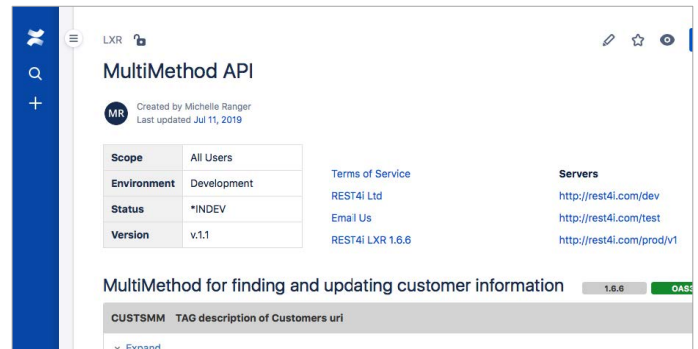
LXR

MultiMethod API

MR Created by Michelle Ranger
Last updated Jul 11, 2019

| Scope | All Users |
|---|---|
| Environment | Development |
| Status | *INDEV |
| Version | v.1.1 |

Terms of Service
REST4i Ltd
Email Us
REST4i LXR 1.6.6

Servers
http://rest4i.com/dev
http://rest4i.com/test
http://rest4i.com/prod/v1

MultiMethod for finding and updating customer information 1.6.6 OAS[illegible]

CUSTSMM TAG description of Customers uri

Expand